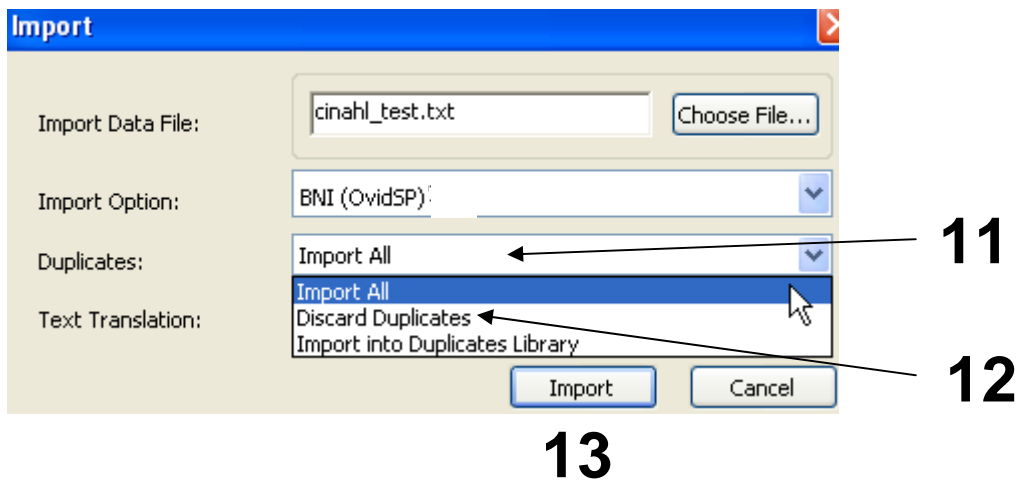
Import

Import Data File: cinahl_test.txt Choose File...

Import Option: BNI (OvidSP)

Duplicates: Import All

Import All
Discard Duplicates
Import into Duplicates Library

Text Translation:

11

12

Import Cancel

13